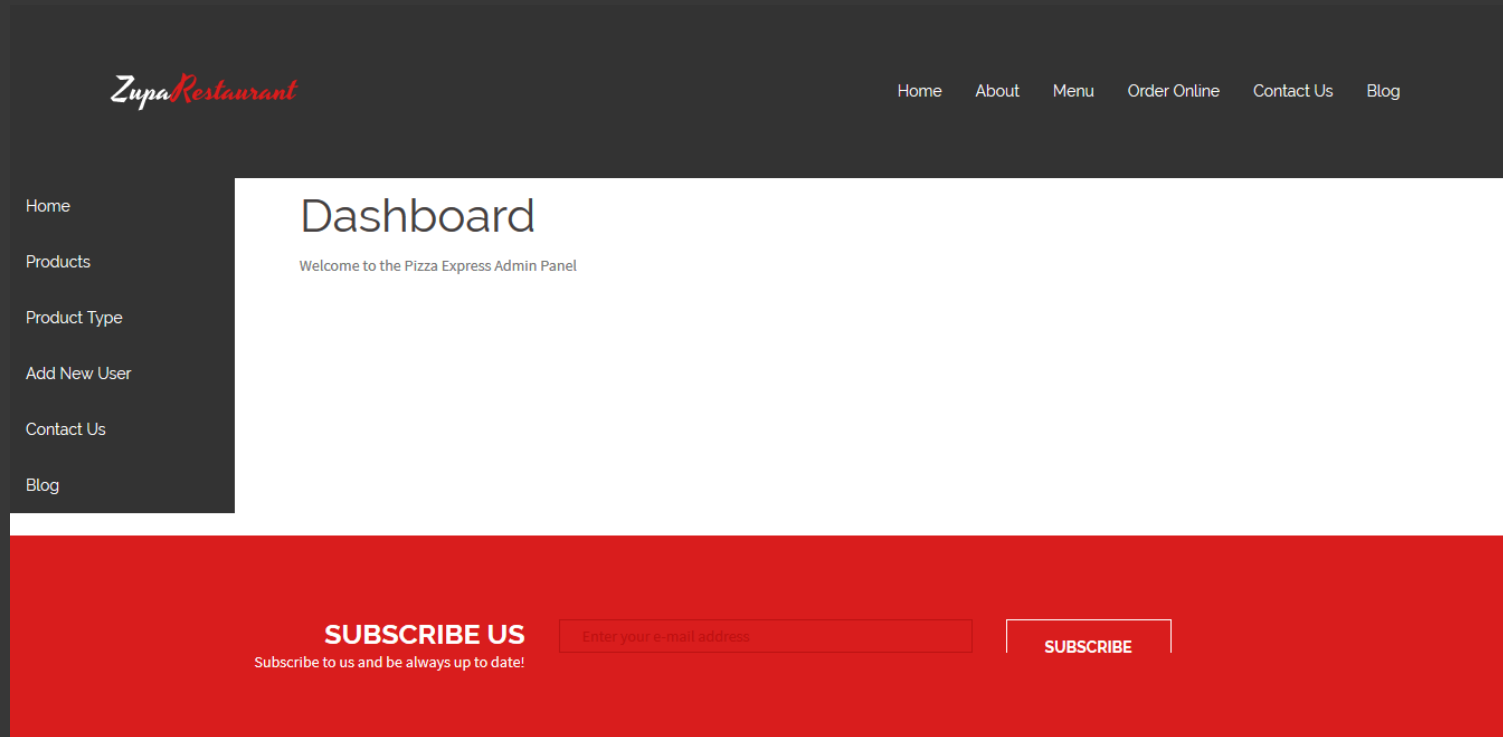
ZupaRestaurant

Home About Menu Order Online Contact Us Blog

Home
Products
Product Type
Add New User
Contact Us
Blog

Dashboard

Welcome to the Pizza Express Admin Panel

SUBSCRIBE US
Subscribe to us and be always up to date!

Enter your e-mail address

SUBSCRIBE